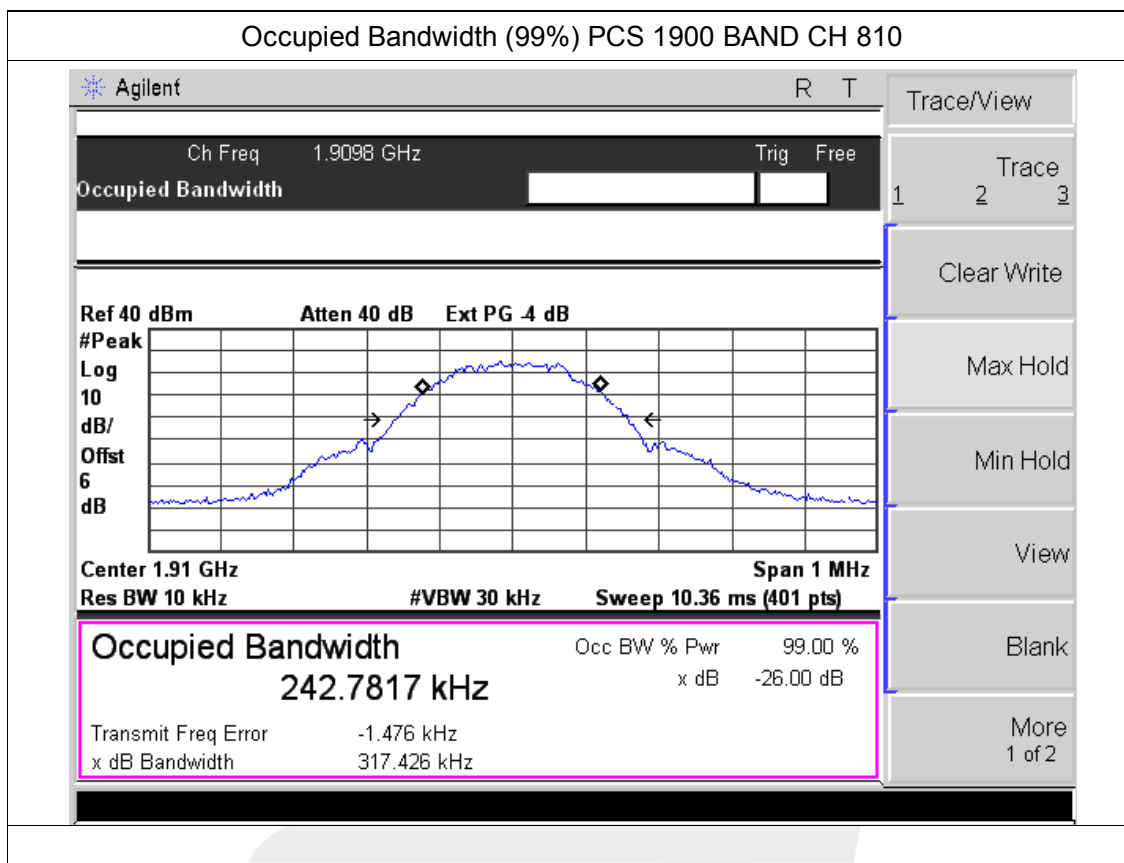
Occupied Bandwidth (99%) PCS 1900 BAND CH 810

Agilent R T

Ch Freq 1.9098 GHz Trig Free

Occupied Bandwidth

Ref 40 dBm Atten 40 dB Ext PG -4 dB

#Peak
Log
10
dB/
Offst
6
dB

Center 1.91 GHz Span 1 MHz

Res BW 10 kHz #VBW 30 kHz Sweep 10.36 ms (401 pts)

Occupied Bandwidth

242.7817 kHz

Occ BW % Pwr 99.00 %

x dB -26.00 dB

Transmit Freq Error -1.476 kHz

x dB Bandwidth 317.426 kHz

Trace/View

Trace
1 2 3

Clear Write

Max Hold

Min Hold

View

Blank

More
1 of 2